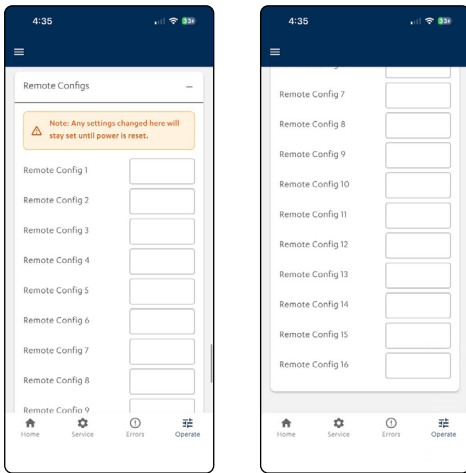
4:35

Remote Configs –

Note: Any settings changed here will stay set until power is reset.

Remote Config 1

Remote Config 2

Remote Config 3

Remote Config 4

Remote Config 5

Remote Config 6

Remote Config 7

Remote Config 8

Remote Config 9

Home Service Errors Operate

4:35

Remote Config 7

Remote Config 8

Remote Config 9

Remote Config 10

Remote Config 11

Remote Config 12

Remote Config 13

Remote Config 14

Remote Config 15

Remote Config 16

Home Service Errors Operate